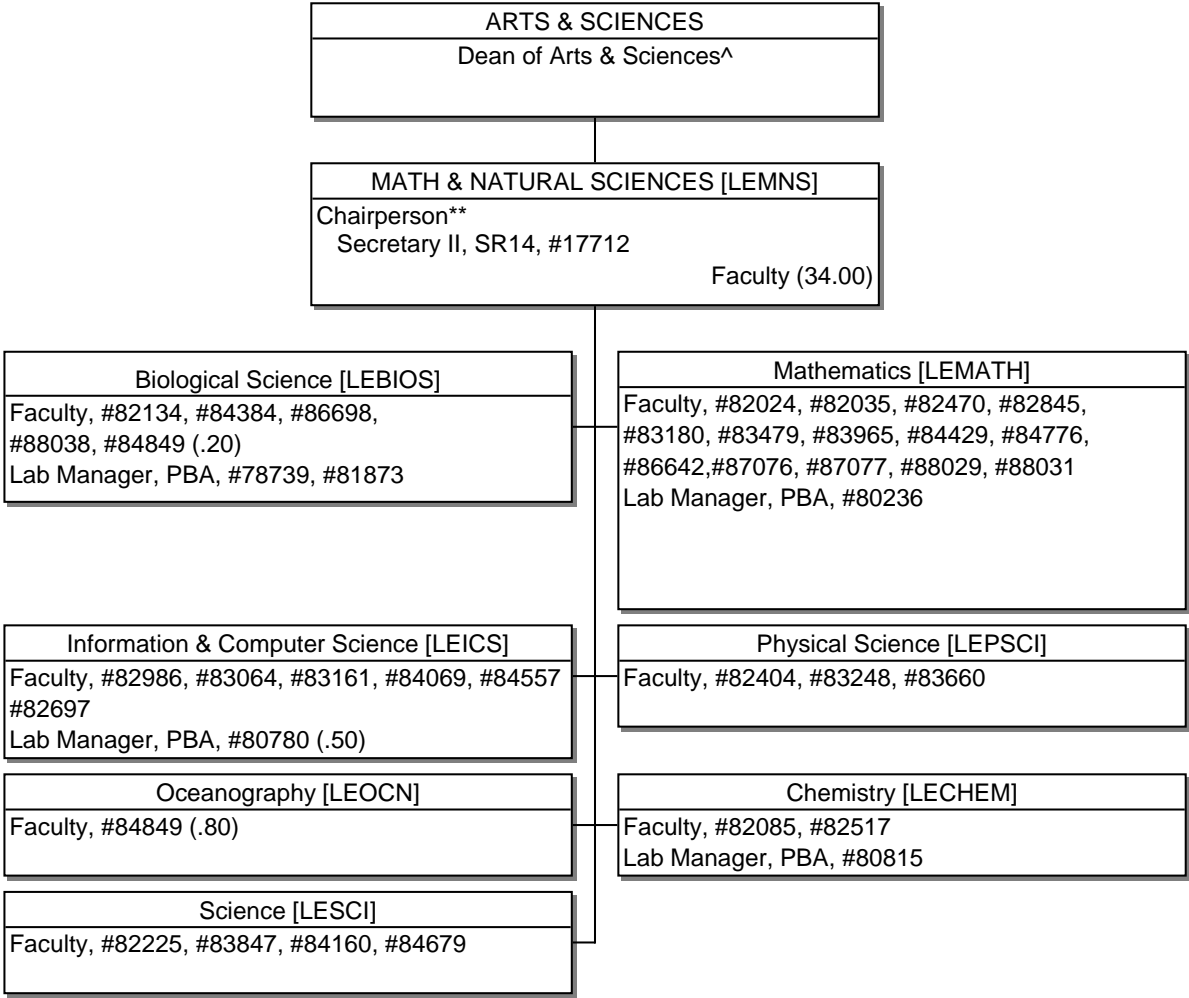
ARTS & SCIENCES
Dean of Arts & Sciences^

MATH & NATURAL SCIENCES [LEMNS]
Chairperson**
Secretary II, SR14, #17712
Faculty (34.00)

Biological Science [LEBIOS]
Faculty, #82134, #84384, #86698, #88038, #84849 (.20)
Lab Manager, PBA, #78739, #81873

Mathematics [LEMATH]
Faculty, #82024, #82035, #82470, #82845, #83180, #83479, #83965, #84429, #84776, #86642,#87076, #87077, #88029, #88031
Lab Manager, PBA, #80236

Information & Computer Science [LEICS]
Faculty, #82986, #83064, #83161, #84069, #84557 #82697
Lab Manager, PBA, #80780 (.50)

Physical Science [LEPSCI]
Faculty, #82404, #83248, #83660

Oceanography [LEOCN]
Faculty, #84849 (.80)

Chemistry [LECHEM]
Faculty, #82085, #82517
Lab Manager, PBA, #80815

Science [LESCI]
Faculty, #82225, #83847, #84160, #84679